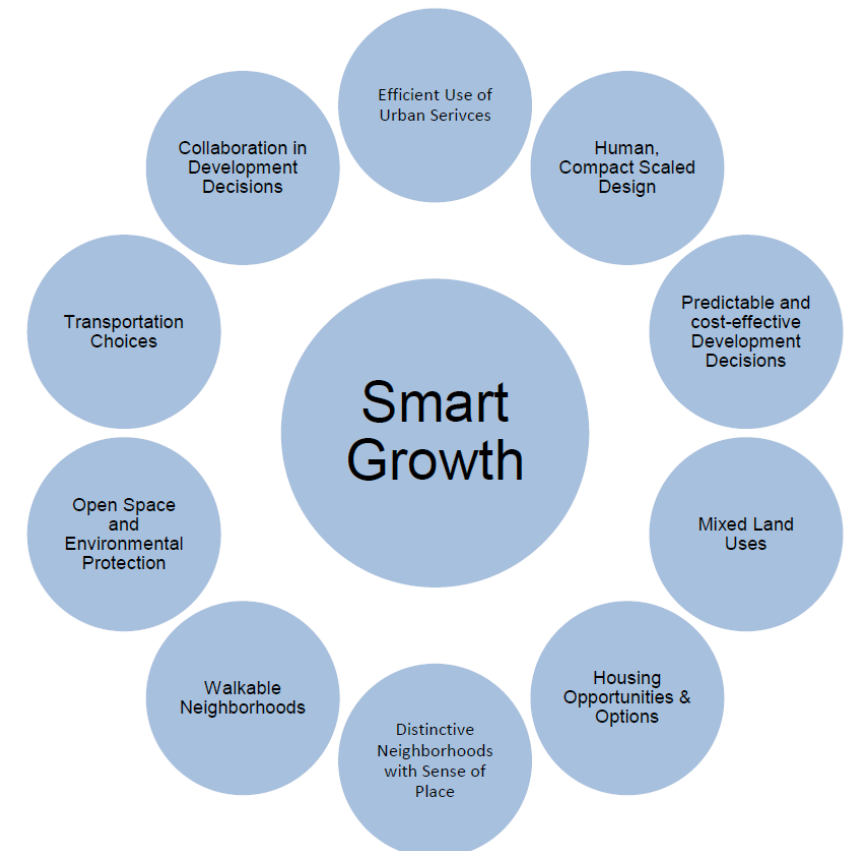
Smart Growth

Efficient Use of Urban Serivces

Human, Compact Scaled Design

Predictable and cost-effective Development Decisions

Mixed Land Uses

Housing Opportunities & Options

Distinctive Neighborhoods with Sense of Place

Walkable Neighborhoods

Open Space and Environmental Protection

Transportation Choices

Collaboration in Development Decisions